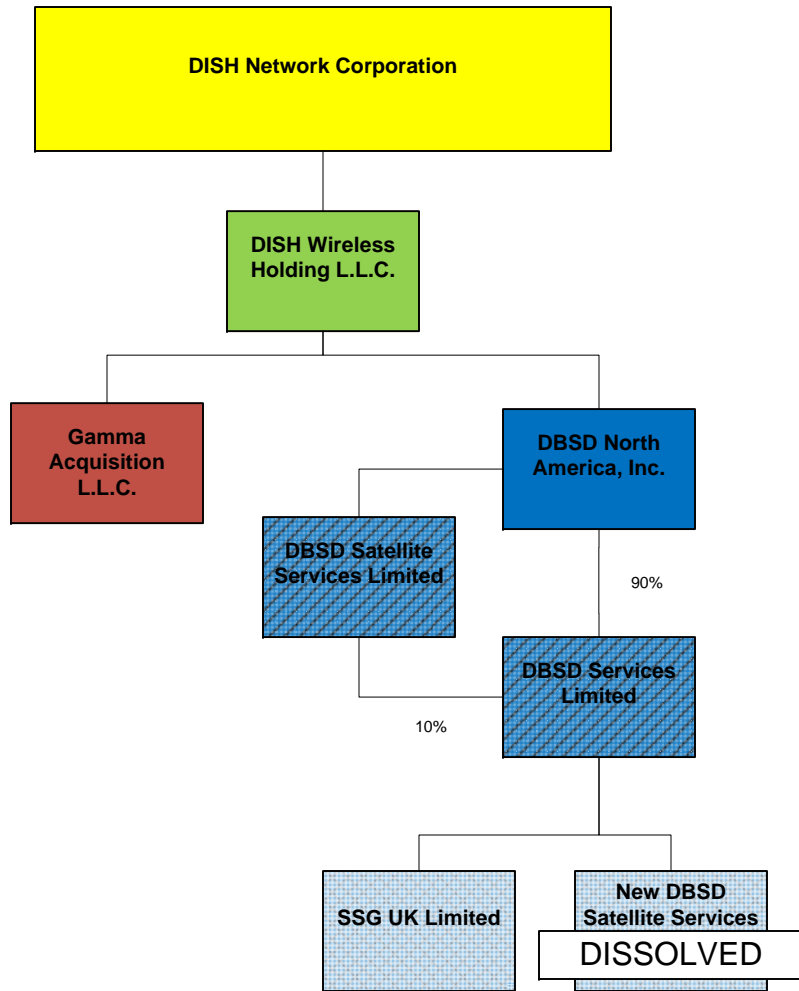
DISH Network Corporation

DISH Wireless Holding L.L.C.

Gamma Acquisition L.L.C.

DBSD North America, Inc.

DBSD Satellite Services Limited

90%

DBSD Services Limited

10%

SSG UK Limited

New DBSD Satellite Services

DISSOLVED